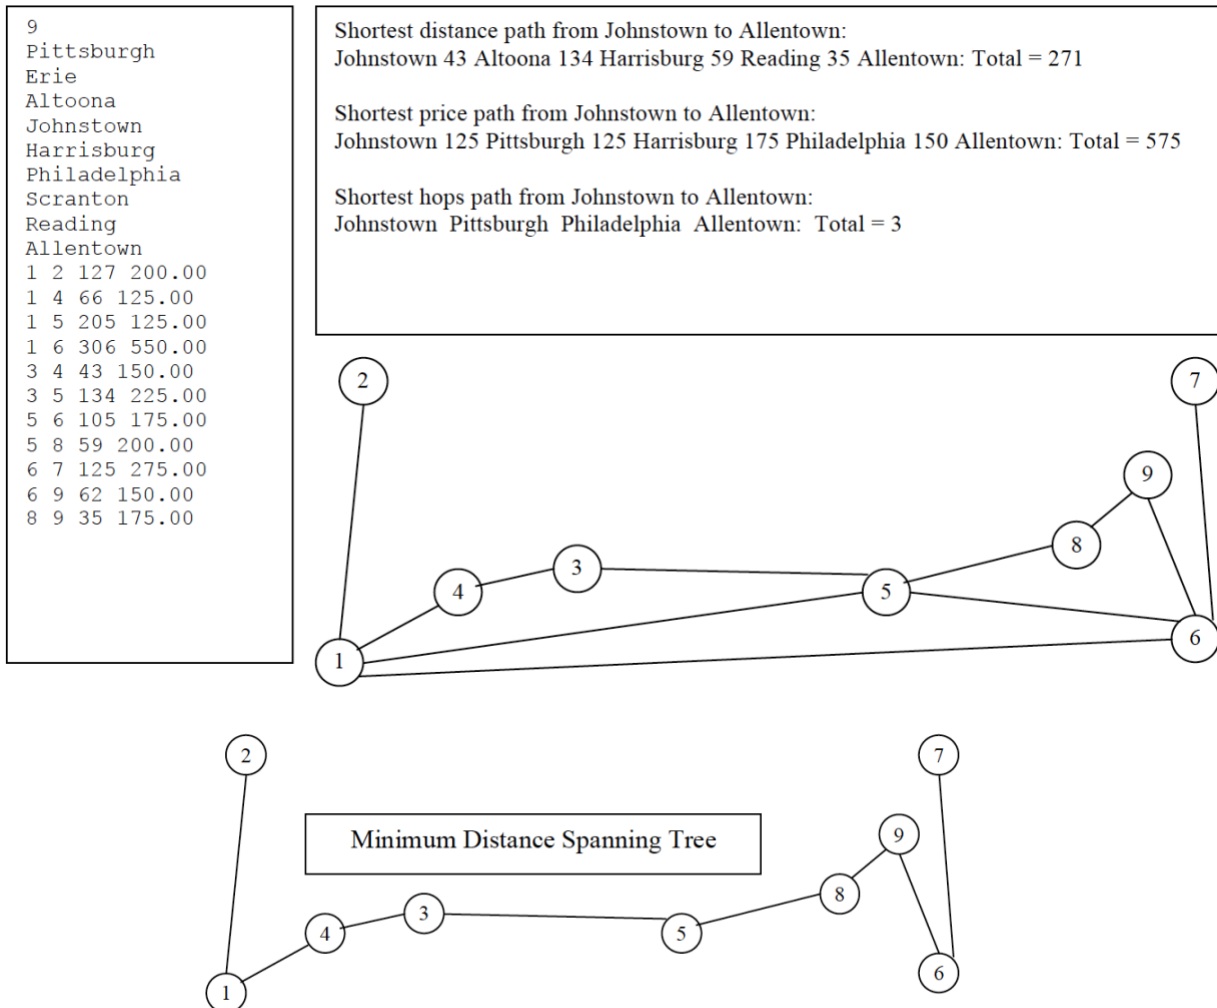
9
Pittsburgh
Erie
Altoona
Johnstown
Harrisburg
Philadelphia
Scranton
Reading
Allentown
1 2 127 200.00
1 4 66 125.00
1 5 205 125.00
1 6 306 550.00
3 4 43 150.00
3 5 134 225.00
5 6 105 175.00
5 8 59 200.00
6 7 125 275.00
6 9 62 150.00
8 9 35 175.00

Shortest distance path from Johnstown to Allentown:
Johnstown 43 Altoona 134 Harrisburg 59 Reading 35 Allentown: Total = 271

Shortest price path from Johnstown to Allentown:
Johnstown 125 Pittsburgh 125 Harrisburg 175 Philadelphia 150 Allentown: Total = 575

Shortest hops path from Johnstown to Allentown:
Johnstown Pittsburgh Philadelphia Allentown: Total = 3

2
7
9
8
4
3
5
1
6

2
7
Minimum Distance Spanning Tree
9
8
3
4
5
1
6